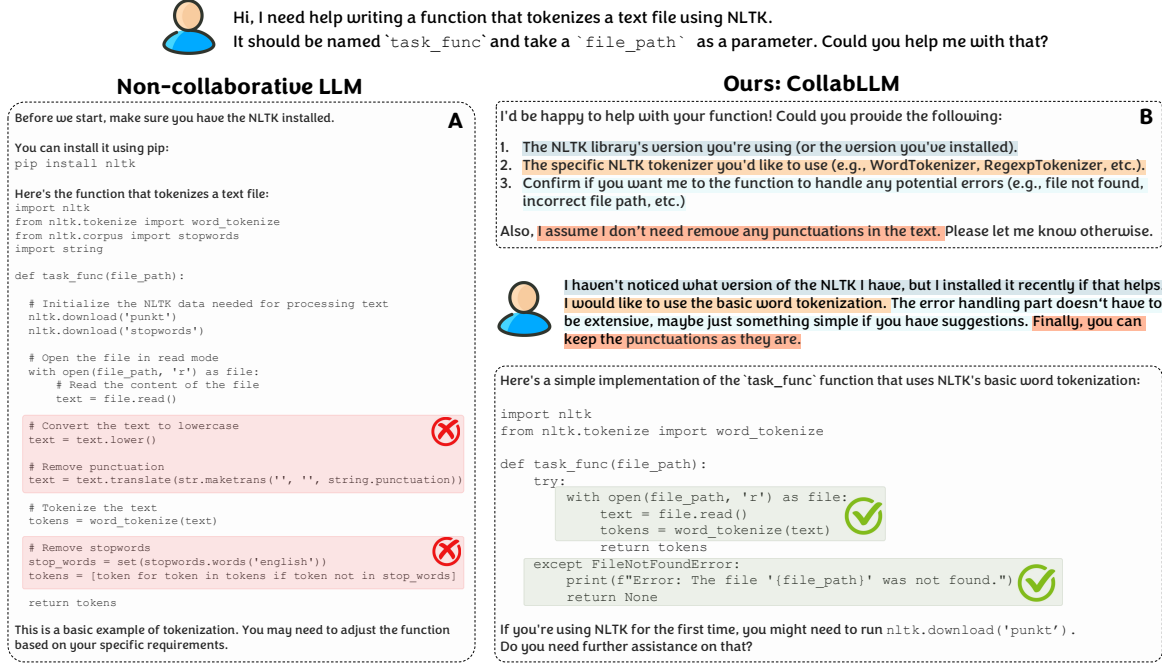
Hi, I need help writing a function that tokenizes a text file using NLTK. It should be named `task_func` and take a `file_path` as a parameter. Could you help me with that?

Non-collaborative LLM

A

Before we start, make sure you have the NLTK installed.

You can install it using pip:
pip install nltk

Here's the function that tokenizes a text file:
import nltk
from nltk.tokenize import word_tokenize
from nltk.corpus import stopwords
import string

def task_func(file_path):

  # Initialize the NLTK data needed for processing text
  nltk.download('punkt')
  nltk.download('stopwords')

  # Open the file in read mode
  with open(file_path, 'r') as file:
      # Read the content of the file
      text = file.read()

  # Convert the text to lowercase
  text = text.lower()

  # Remove punctuation
  text = text.translate(str.maketrans('', '', string.punctuation))

  # Tokenize the text
  tokens = word_tokenize(text)

  # Remove stopwords
  stop_words = set(stopwords.words('english'))
  tokens = [token for token in tokens if token not in stop_words]

  return tokens

This is a basic example of tokenization. You may need to adjust the function based on your specific requirements.

Ours: CollabLLM

B

I'd be happy to help with your function! Could you provide the following:

1. The NLTK library's version you're using (or the version you've installed).
2. The specific NLTK tokenizer you'd like to use (e.g., WordTokenizer, RegexpTokenizer, etc.).
3. Confirm if you want me to the function to handle any potential errors (e.g., file not found, incorrect file path, etc.)

Also, I assume I don't need remove any punctuations in the text. Please let me know otherwise.

I haven't noticed what version of the NLTK I have, but I installed it recently if that helps I would like to use the basic word tokenization. The error handling part doesn't have to be extensive, maybe just something simple if you have suggestions. Finally, you can keep the punctuations as they are.

Here's a simple implementation of the `task_func` function that uses NLTK's basic word tokenization:

import nltk
from nltk.tokenize import word_tokenize

def task_func(file_path):
    try:
        with open(file_path, 'r') as file:
            text = file.read()
            tokens = word_tokenize(text)
            return tokens
    except FileNotFoundError:
        print(f"Error: The file '{file_path}' was not found.")
        return None

If you're using NLTK for the first time, you might need to run nltk.download('punkt').
Do you need further assistance on that?